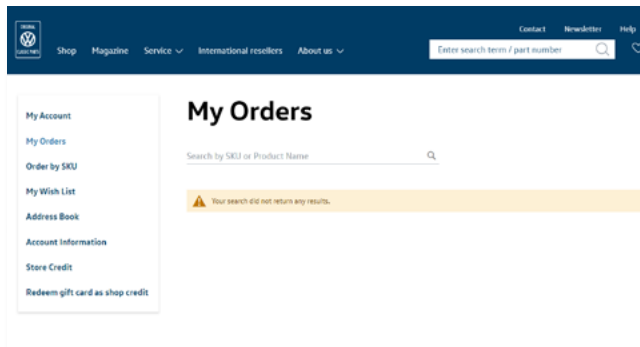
ORIGINAL
CLASSIC PARTS

Shop Magazine Service International resellers About us

Contact Newsletter Help

Enter search term / part number

My Account
My Orders
Order by SKU
My Wish List
Address Book
Account Information
Store Credit
Redeem gift card as shop credit

My Orders

Search by SKU or Product Name

Your search did not return any results.